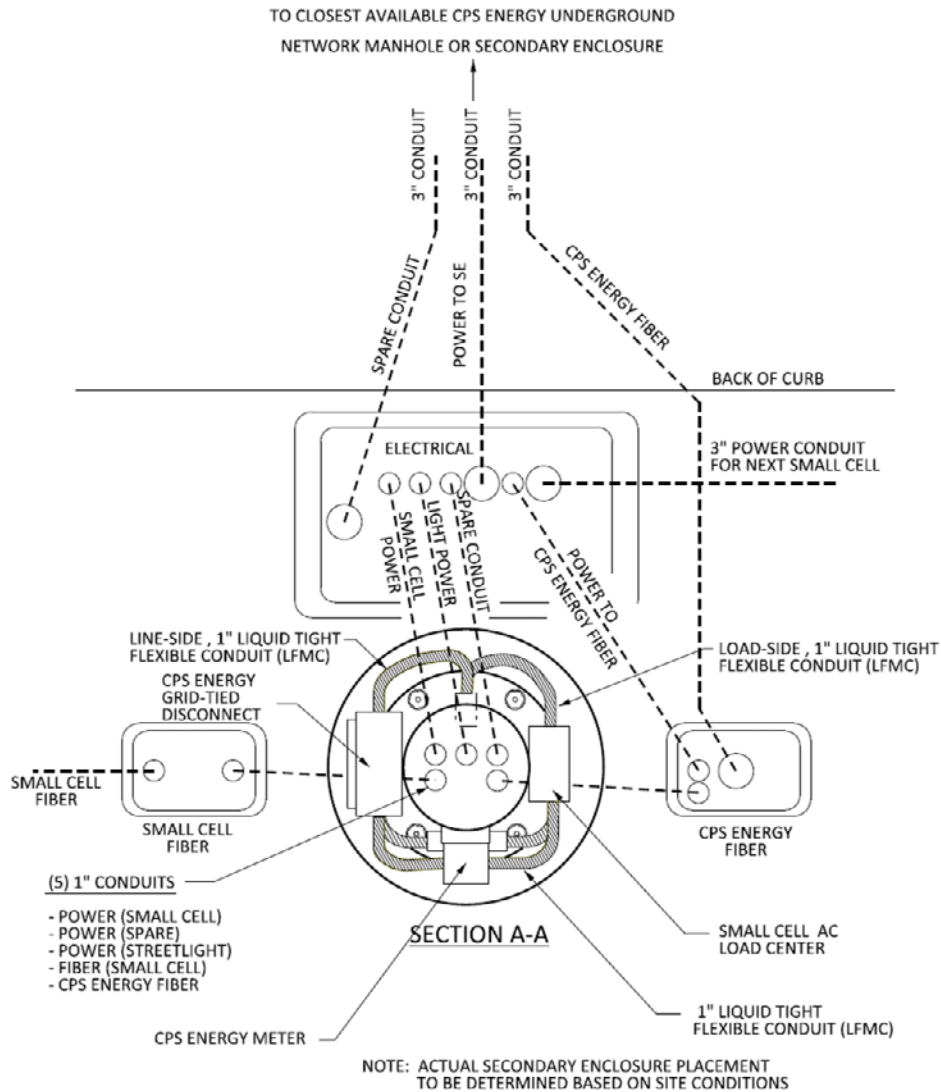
TO CLOSEST AVAILABLE CPS ENERGY UNDERGROUND NETWORK MANHOLE OR SECONDARY ENCLOSURE

3" CONDUIT

3" CONDUIT

3" CONDUIT

SPARE CONDUIT

POWER TO SE

CPS ENERGY FIBER

BACK OF CURB

ELECTRICAL

3" POWER CONDUIT FOR NEXT SMALL CELL

SMALL CELL POWER

LIGHT POWER

SPARE CONDUIT

POWER TO CPS ENERGY FIBER

LINE-SIDE , 1" LIQUID TIGHT FLEXIBLE CONDUIT (LFMC)

LOAD-SIDE , 1" LIQUID TIGHT FLEXIBLE CONDUIT (LFMC)

CPS ENERGY GRID-TIED DISCONNECT

SMALL CELL FIBER

SMALL CELL FIBER

CPS ENERGY FIBER

(5) 1" CONDUITS

- POWER (SMALL CELL)
- POWER (SPARE)
- POWER (STREETLIGHT)
- FIBER (SMALL CELL)
- CPS ENERGY FIBER

SECTION A-A

SMALL CELL AC LOAD CENTER

1" LIQUID TIGHT FLEXIBLE CONDUIT (LFMC)

CPS ENERGY METER

NOTE: ACTUAL SECONDARY ENCLOSURE PLACEMENT TO BE DETERMINED BASED ON SITE CONDITIONS